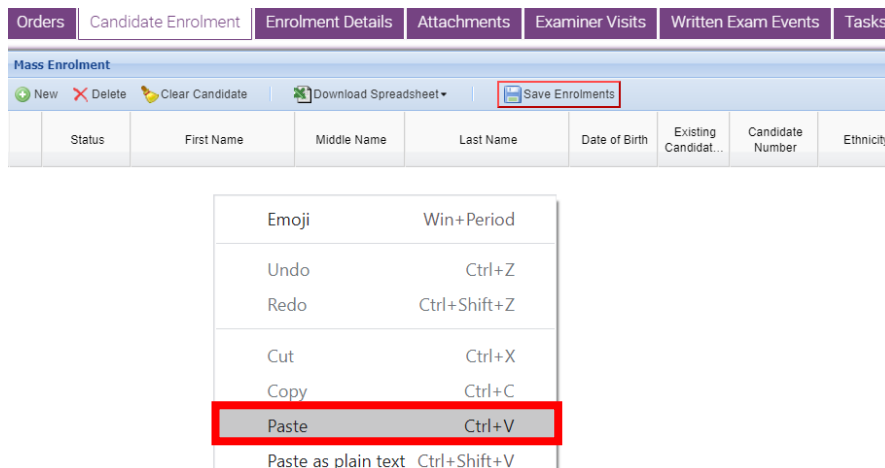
Orders | Candidate Enrolment | Enrolment Details | Attachments | Examiner Visits | Written Exam Events | Tasks

Mass Enrolment

New | Delete | Clear Candidate | Download Spreadsheet | Save Enrolments

| | Status | First Name | Middle Name | Last Name | Date of Birth | Existing Candidat... | Candidate Number | Ethnicity |
|---|---|---|---|---|---|---|---|---|

Emoji Win+Period
Undo Ctrl+Z
Redo Ctrl+Shift+Z
Cut Ctrl+X
Copy Ctrl+C
Paste Ctrl+V
Paste as plain text Ctrl+Shift+V